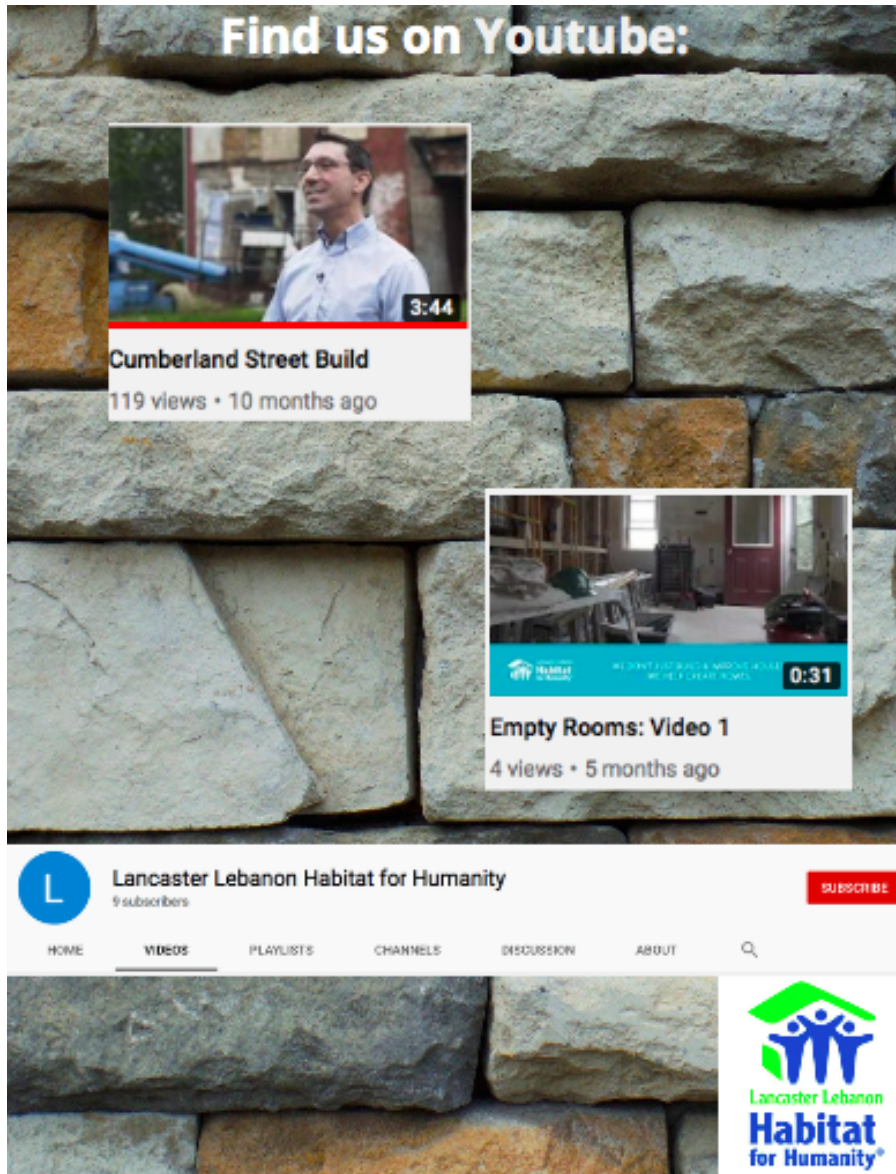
Find us on Youtube:

3:44

Cumberland Street Build

119 views • 10 months ago

Habitat for Humanity

WE DON'T JUST BUILD & NARROW HOUSES WE HELP CREATE HOMES

0:31

Empty Rooms: Video 1

4 views • 5 months ago

L

Lancaster Lebanon Habitat for Humanity

9 subscribers

SUBSCRIBE

HOME VIDEOS PLAYLISTS CHANNELS DISCUSSION ABOUT

Lancaster Lebanon
Habitat
for Humanity®